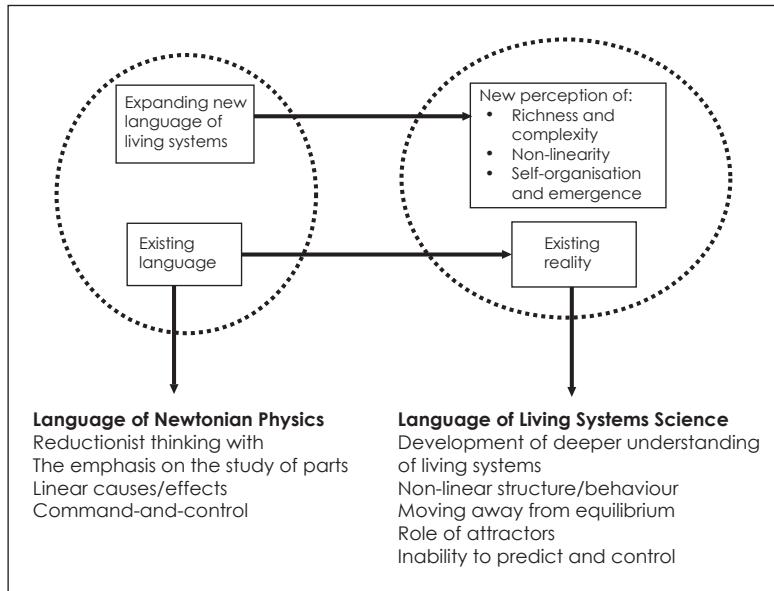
Expanding new language of living systems

New perception of:
• Richness and complexity
• Non-linearity
• Self-organisation and emergence

Existing language

Existing reality

**Language of Newtonian Physics**
Reductionist thinking with
The emphasis on the study of parts
Linear causes/effects
Command-and-control

**Language of Living Systems Science**
Development of deeper understanding of living systems
Non-linear structure/behaviour
Moving away from equilibrium
Role of attractors
Inability to predict and control